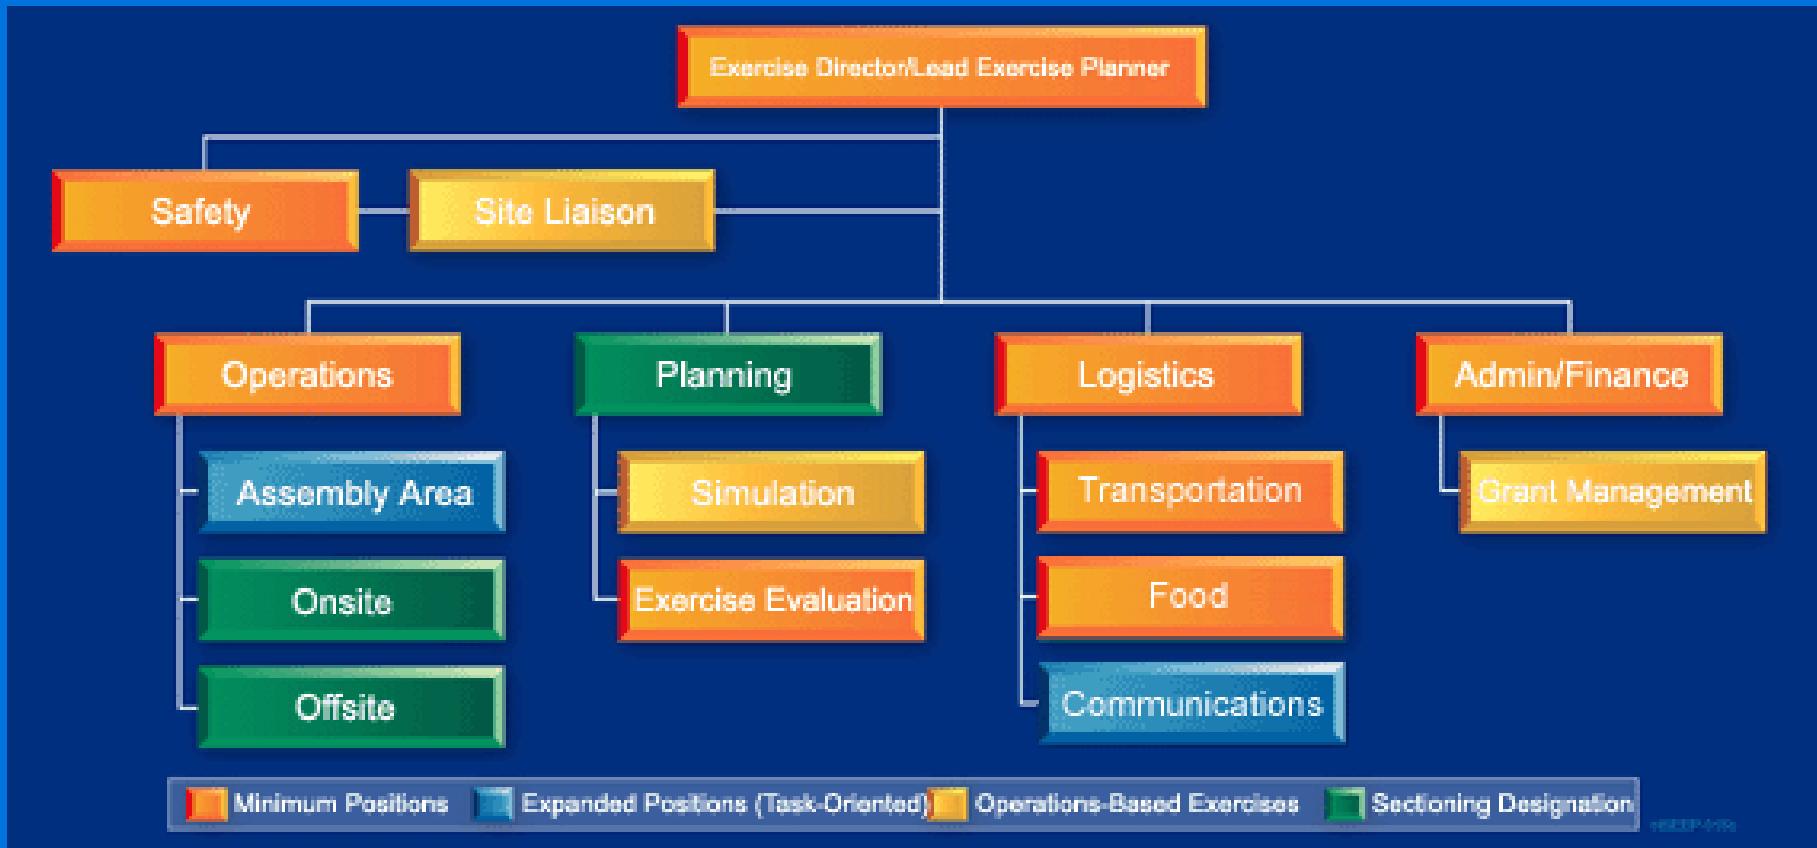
Exercise Director/Lead Exercise Planner

Safety

Site Liaison

Operations

Assembly Area

Onsite

Offsite

Planning

Simulation

Exercise Evaluation

Logistics

Transportation

Food

Communications

Admin/Finance

Grant Management

Minimum Positions Expanded Positions (Task-Oriented) Operations-Based Exercises Sectioning Designation

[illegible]